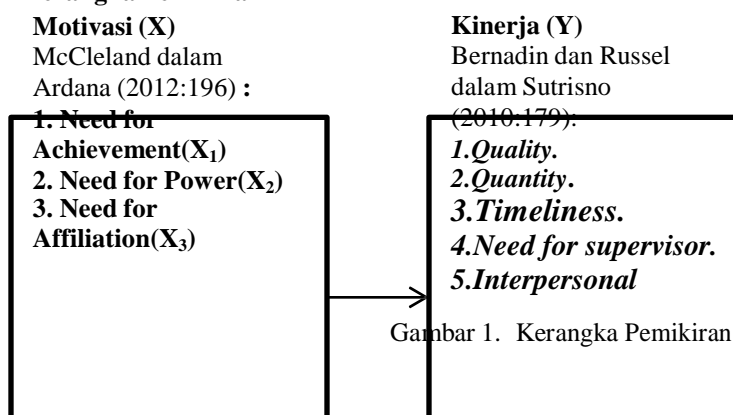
Motivasi (X)
McCleland dalam Ardana (2012:196) :
1. Need for Achievement($X_1$)
2. Need for Power($X_2$)
3. Need for Affiliation($X_3$)

Kinerja (Y)
Bernadin dan Russel dalam Sutrisno (2010:179):
1.Quality.
2.Quantity.
3.Timeliness.
4.Need for supervisor.
5.Interpersonal

Gambar 1. Kerangka Pemikiran